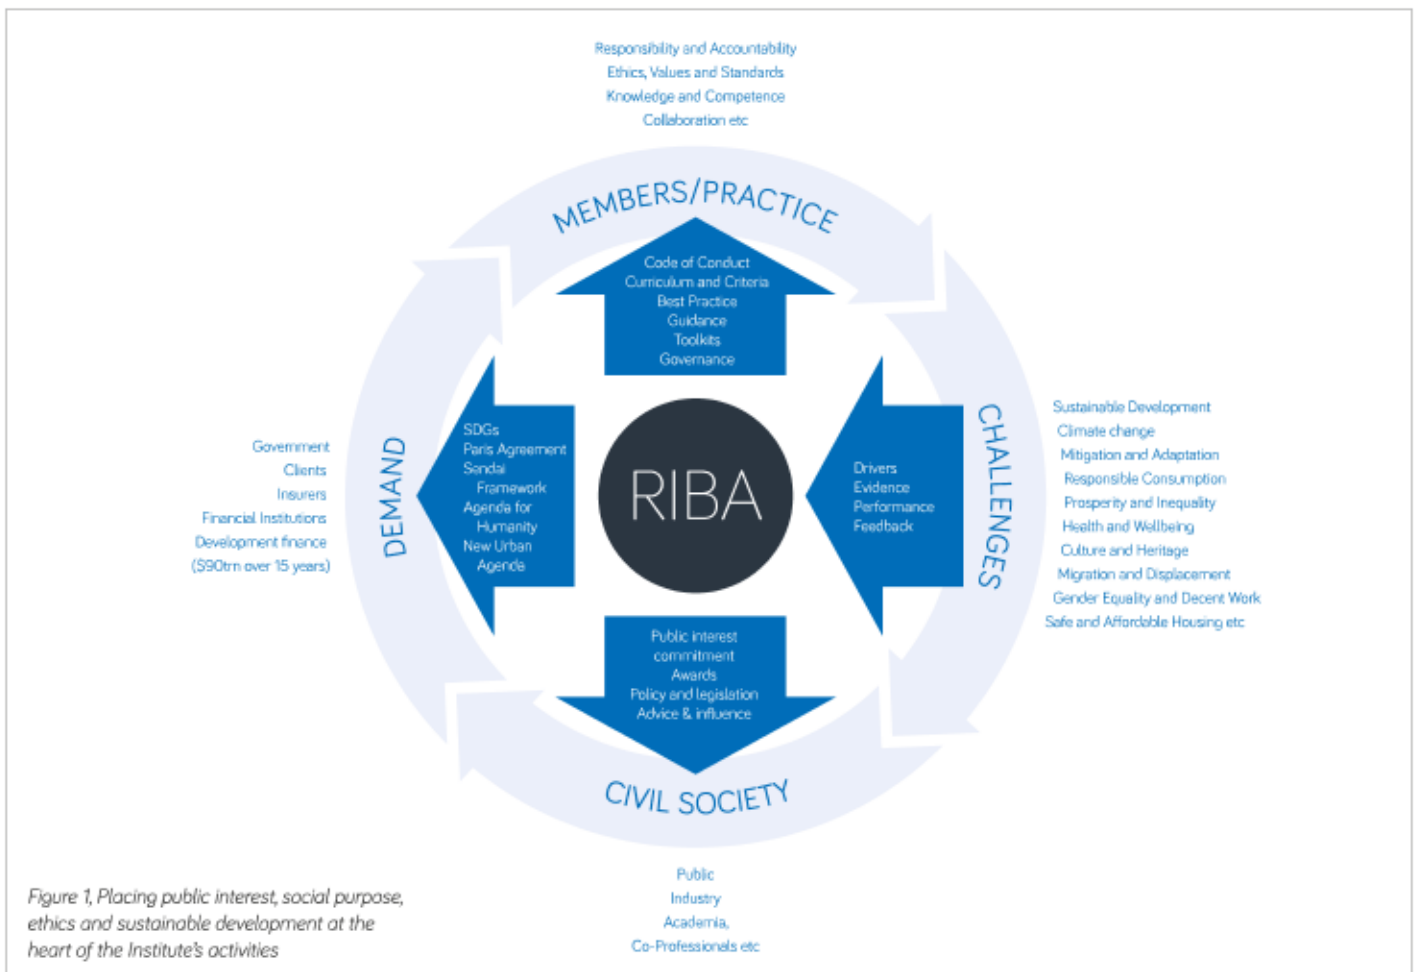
Responsibility and Accountability
Ethics, Values and Standards
Knowledge and Competence
Collaboration etc

MEMBERS/PRACTICE

Code of Conduct
Curriculum and Criteria
Best Practice
Guidance
Toolkits
Governance

Government
Clients
Insurers
Financial Institutions
Development finance
($90trn over 15 years)

DEMAND

SDGs
Paris Agreement
Sendai Framework
Agenda for Humanity
New Urban Agenda

RIBA

Drivers
Evidence
Performance
Feedback

CHALLENGES

Sustainable Development
Climate change
Mitigation and Adaptation
Responsible Consumption
Prosperity and Inequality
Health and Wellbeing
Culture and Heritage
Migration and Displacement
Gender Equality and Decent Work
Safe and Affordable Housing etc

Public interest commitment
Awards
Policy and legislation
Advice & influence

CIVIL SOCIETY

Public
Industry
Academia,
Co-Professionals etc

Figure 1, Placing public interest, social purpose, ethics and sustainable development at the heart of the Institute's activities